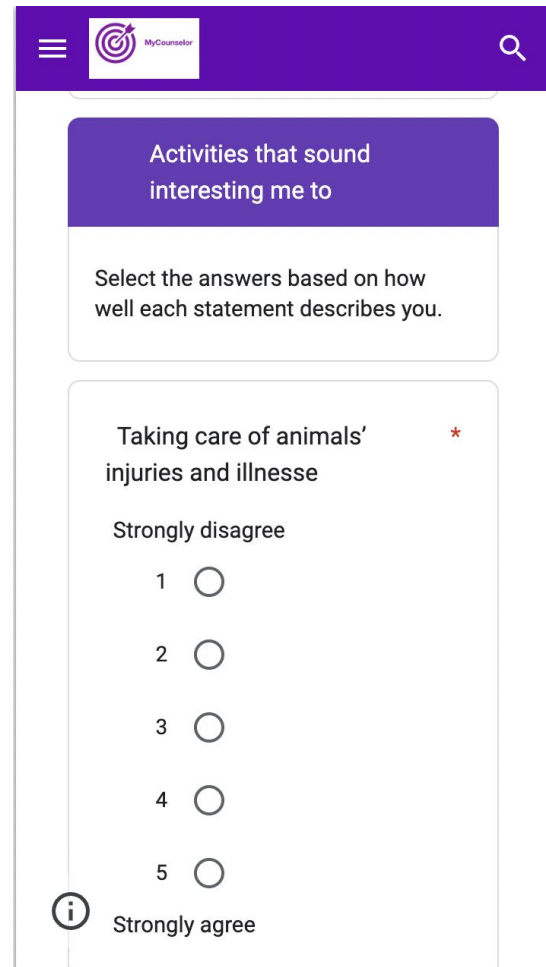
MyCounselor

Activities that sound interesting me to

Select the answers based on how well each statement describes you.

Taking care of animals' injuries and illnesse *

Strongly disagree

1

2

3

4

5

Strongly agree